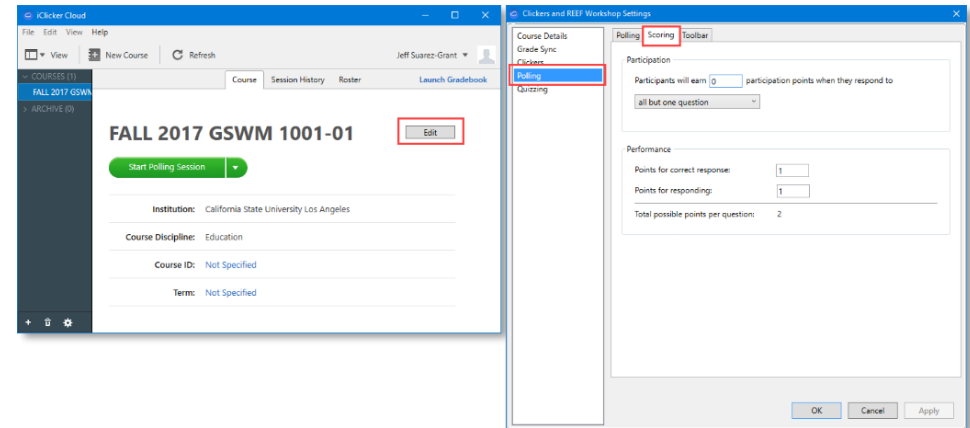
iClicker Cloud

File Edit View Help

View New Course Refresh Jeff Suarez-Grant

COURSES (1)
FALL 2017 GSWM
ARCHIVE (0)

Course Session History Roster Launch Gradebook

FALL 2017 GSWM 1001-01

Edit

Start Polling Session

Institution: California State University Los Angeles

Course Discipline: Education

Course ID: Not Specified

Term: Not Specified

Clickers and REEF Workshop Settings

Course Details
Grade Sync
Clickers
Polling
Quizzing

Polling Scoring Toolbar

Participation

Participants will earn 0 participation points when they respond to

all but one question

Performance

Points for correct response: 1

Points for responding: 1

Total possible points per question: 2

OK Cancel Apply